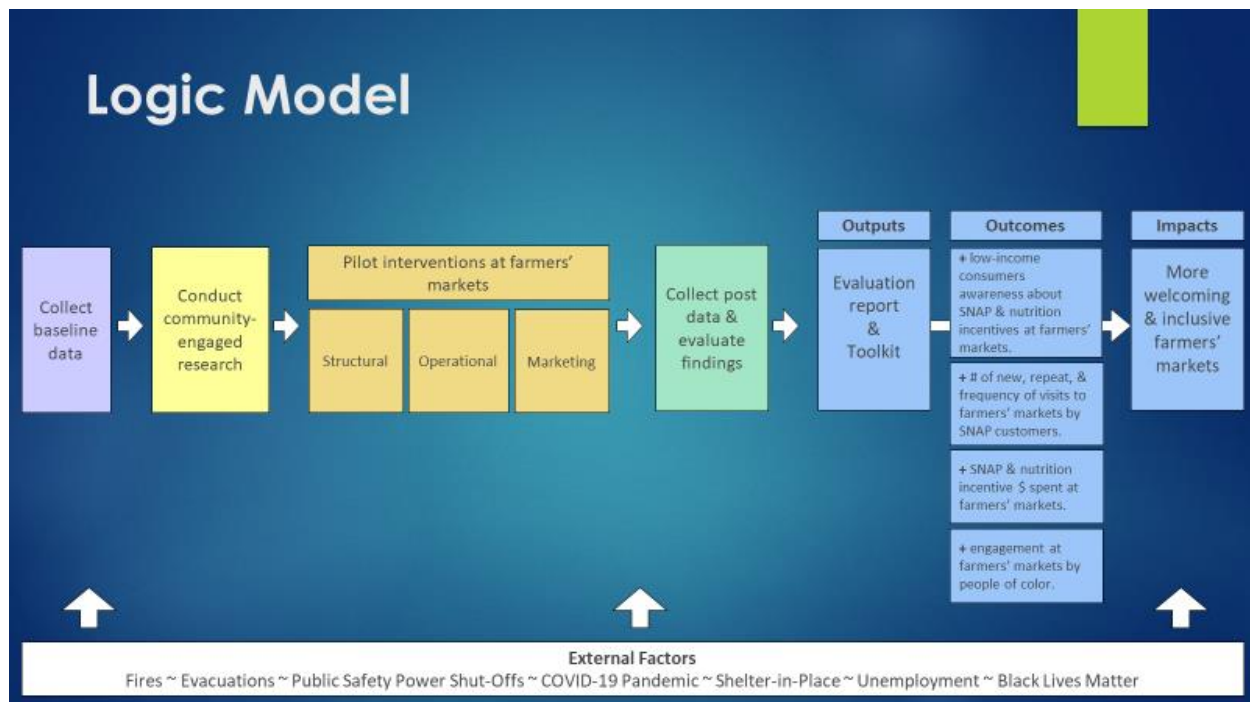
Logic Model

Collect baseline data

Conduct community-engaged research

Pilot interventions at farmers' markets

Structural

Operational

Marketing

Collect post data & evaluate findings

Outputs

Evaluation report & Toolkit

Outcomes

+ low-income consumers awareness about SNAP & nutrition incentives at farmers' markets.

+ # of new, repeat, & frequency of visits to farmers' markets by SNAP customers.

+ SNAP & nutrition incentive $ spent at farmers' markets.

+ engagement at farmers' markets by people of color.

Impacts

More welcoming & inclusive farmers' markets

External Factors
Fires ~ Evacuations ~ Public Safety Power Shut-Offs ~ COVID-19 Pandemic ~ Shelter-in-Place ~ Unemployment ~ Black Lives Matter